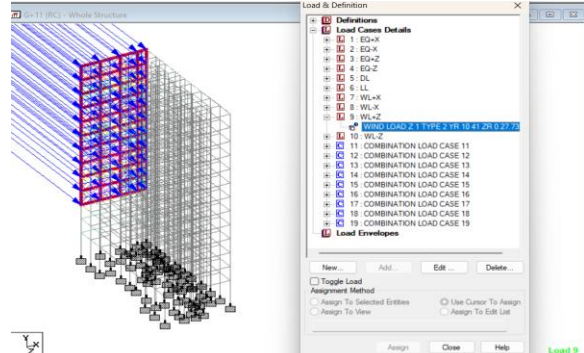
G+11 (RC) - Whole Structure

Load & Definition

Definitions
Load Cases Details
1 : EQ+X
2 : EQ-X
3 : EQ+Z
4 : EQ-Z
5 : DL
6 : LL
7 : WL+X
8 : WL-X
9 : WL+Z
WIND LOAD Z 1 TYPE 2 YR 10.41 ZR 0 27.73
10 : WL-Z
11 : COMBINATION LOAD CASE 11
12 : COMBINATION LOAD CASE 12
13 : COMBINATION LOAD CASE 13
14 : COMBINATION LOAD CASE 14
15 : COMBINATION LOAD CASE 15
16 : COMBINATION LOAD CASE 16
17 : COMBINATION LOAD CASE 17
18 : COMBINATION LOAD CASE 18
19 : COMBINATION LOAD CASE 19
Load Envelopes

New... Add... Edit ... Delete...
Toggle Load
Assignment Method
Assign To Selected Entities
Assign To View
Use Cursor To Assign
Assign To Edit List

Assign Close Help

Load 9